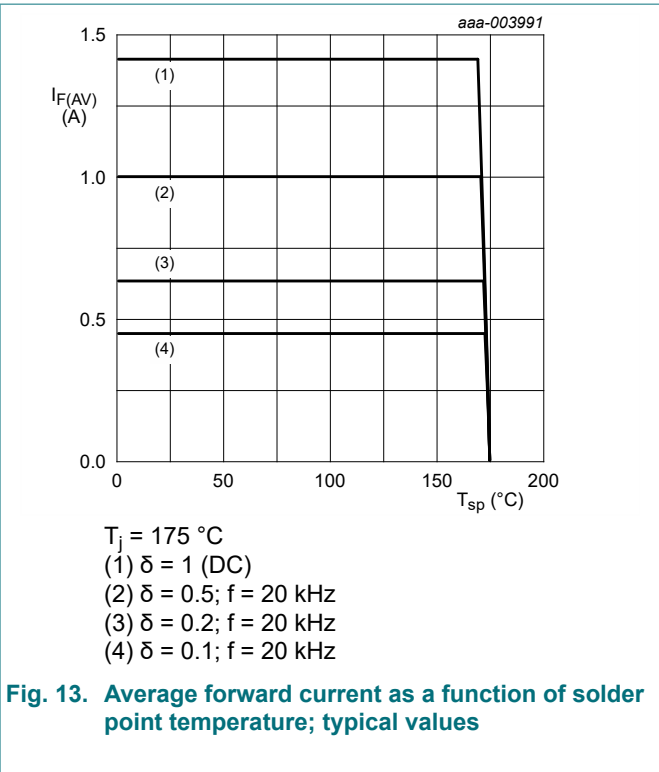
aaa-003991

1.5

$I_{F(AV)}$ (A)

(1)

1.0

(2)

(3)

0.5

(4)

0.0

0 50 100 150 200

$T_{sp}$ (°C)

$T_j$ = 175 °C
(1) δ = 1 (DC)
(2) δ = 0.5; f = 20 kHz
(3) δ = 0.2; f = 20 kHz
(4) δ = 0.1; f = 20 kHz

Fig. 13. Average forward current as a function of solder point temperature; typical values